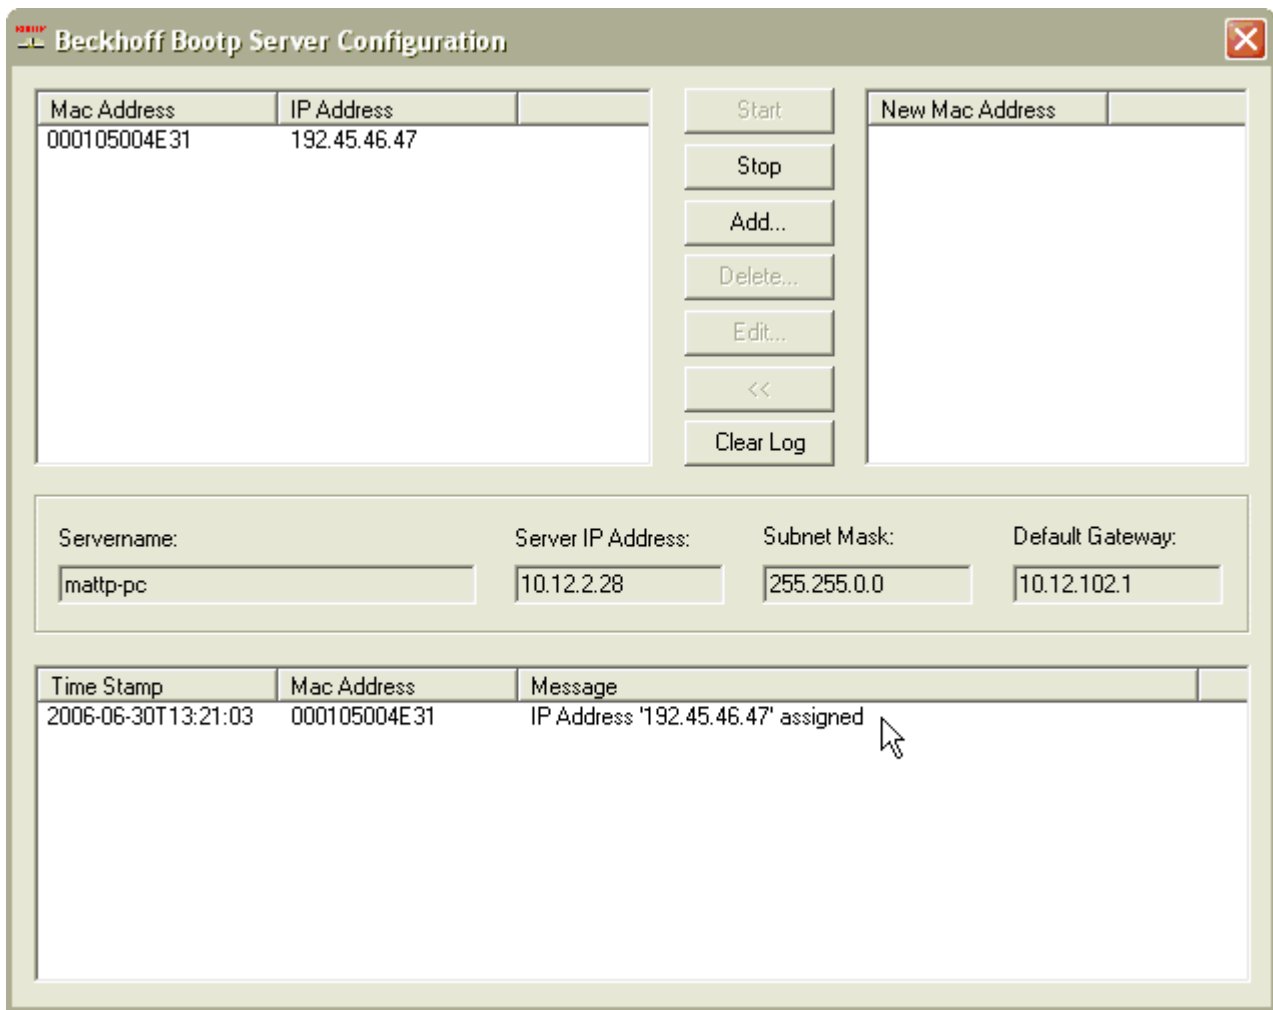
Beckhoff Bootp Server Configuration

| Mac Address | IP Address |
|---|---|
| 000105004E31 | 192.45.46.47 |

Start
Stop
Add...
Delete...
Edit...
<<
Clear Log

New Mac Address

Servername: mattp-pc
Server IP Address: 10.12.2.28
Subnet Mask: 255.255.0.0
Default Gateway: 10.12.102.1

| Time Stamp | Mac Address | Message |
|---|---|---|
| 2006-06-30T13:21:03 | 000105004E31 | IP Address '192.45.46.47' assigned |